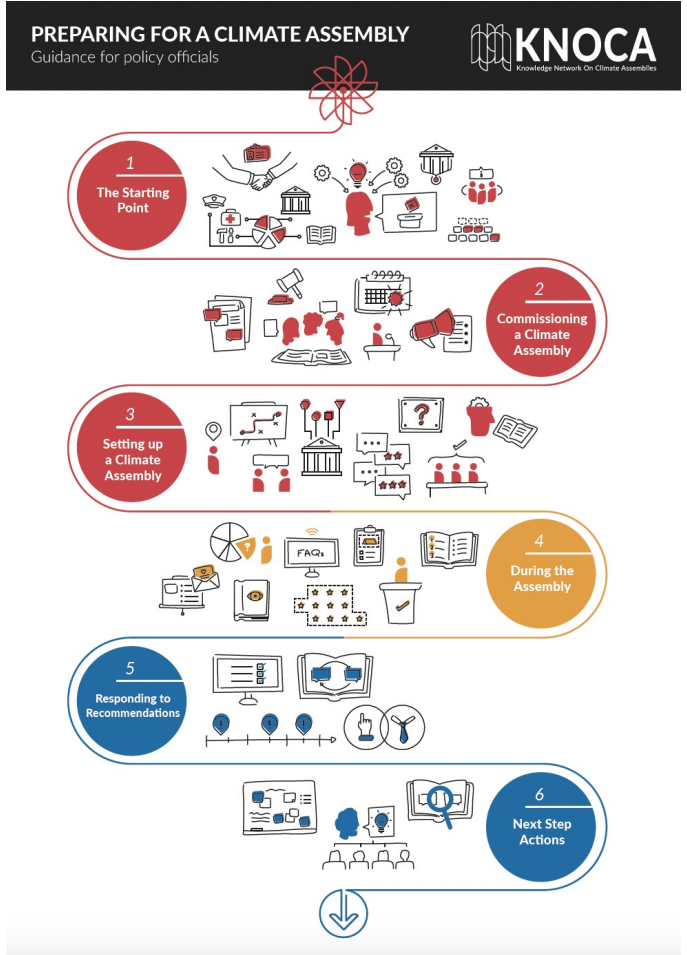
PREPARING FOR A CLIMATE ASSEMBLY
Guidance for policy officials

KNOCA
Knowledge Network On Climate Assemblies

1
The Starting Point

2
Commissioning a Climate Assembly

3
Setting up a Climate Assembly

4
During the Assembly

FAQs

5
Responding to Recommendations

6
Next Step Actions